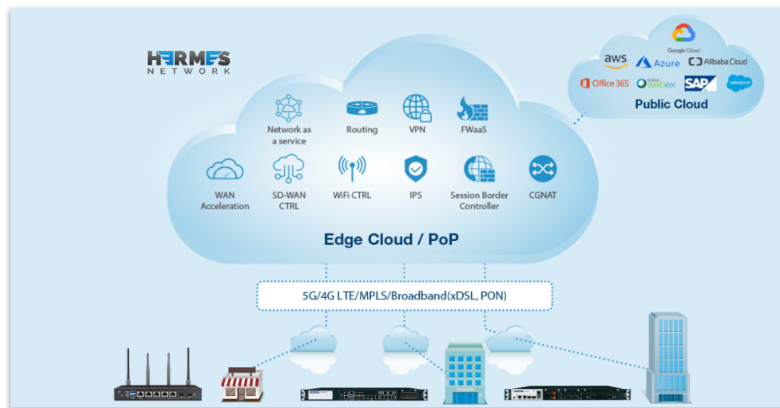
HERMES NETWORK

Google Cloud
aws
Azure
Alibaba Cloud
Office 365
Cisco Webex
SAP
salesforce
Public Cloud

Network as a service
Routing
VPN
FWaaS
WAN Acceleration
SD-WAN CTRL
WiFi CTRL
IPS
Session Border Controller
CGNAT

Edge Cloud / PoP

5G/4G LTE/MPLS/Broadband(xDSL, PON)